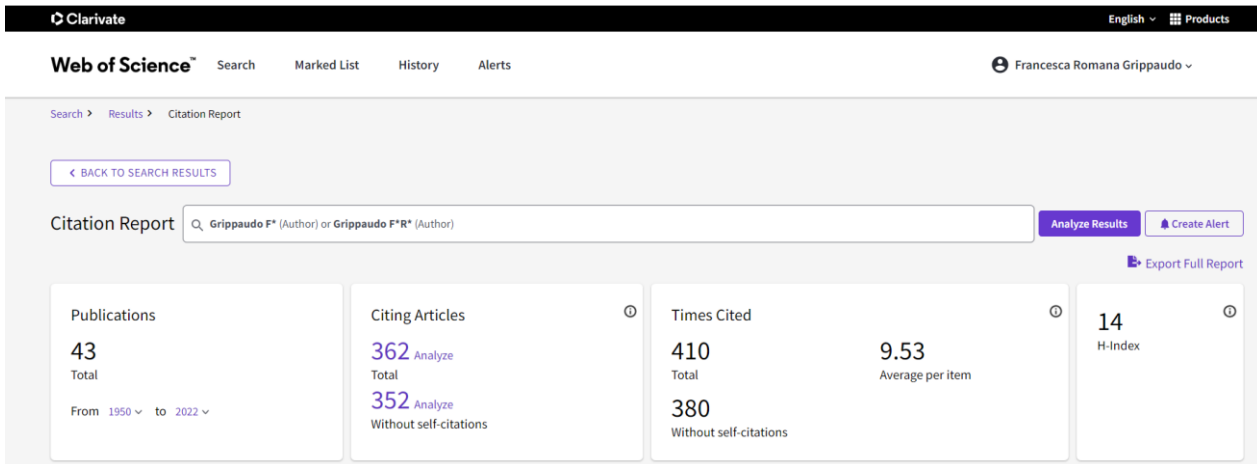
Clarivate

English Products

Web of Science™ Search Marked List History Alerts

Francesca Romana Grippaudo

Search > Results > Citation Report

< BACK TO SEARCH RESULTS

Citation Report

Grippaudo F* (Author) or Grippaudo F*R* (Author)

Analyze Results

Create Alert

Export Full Report

Publications

43

Total

From 1950 to 2022

Citing Articles

362 Analyze

Total

352 Analyze

Without self-citations

Times Cited

410

Total

9.53

Average per item

380

Without self-citations

14

H-Index